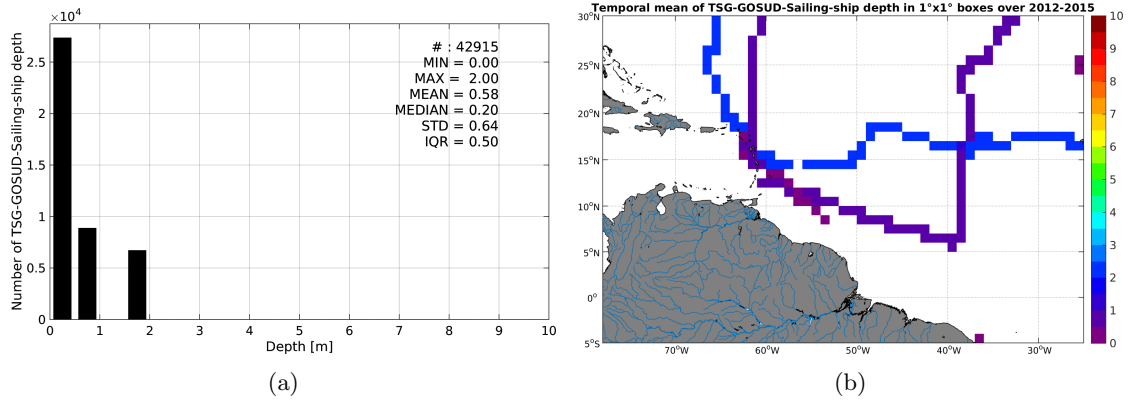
$\times10^4$
2.5
2
1.5
1
0.5
0
Number of TSG-GOSUD-Sailing-ship depth
# : 42915
MIN = 0.00
MAX = 2.00
MEAN = 0.58
MEDIAN = 0.20
STD = 0.64
IQR = 0.50
0 1 2 3 4 5 6 7 8 9 10
Depth [m]
(a)

Temporal mean of TSG-GOSUD-Sailing-ship depth in 1°x1° boxes over 2012-2015
30°N
25°N
20°N
15°N
10°N
5°N
0°
5°S
70°W 60°W 50°W 40°W 30°W
10
9
8
7
6
5
4
3
2
1
0
(b)